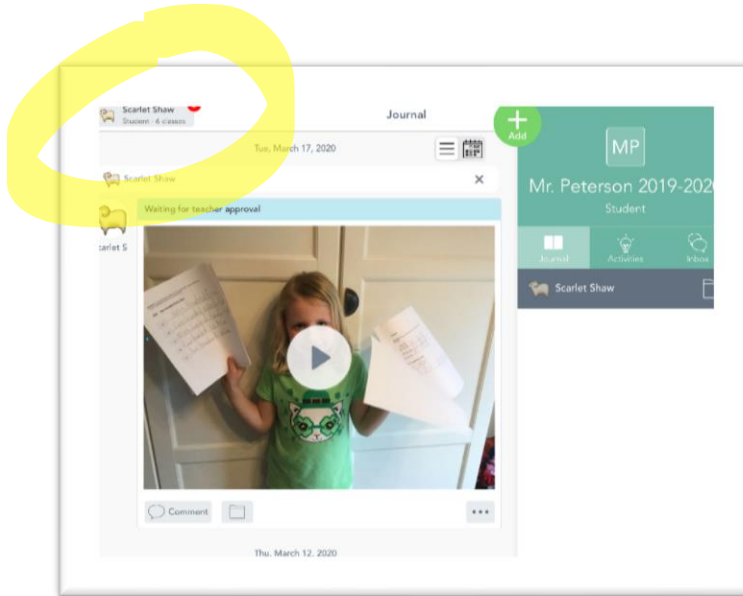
Scarlet Shaw
Student · 6 classes

Journal

Tue, March 17, 2020

Scarlet Shaw

carlet S

Waiting for teacher approval

Comment

Thu, March 12, 2020

Add

MP

Mr. Peterson 2019-202

Student

Journal

Activities

Inbox

Scarlet Shaw